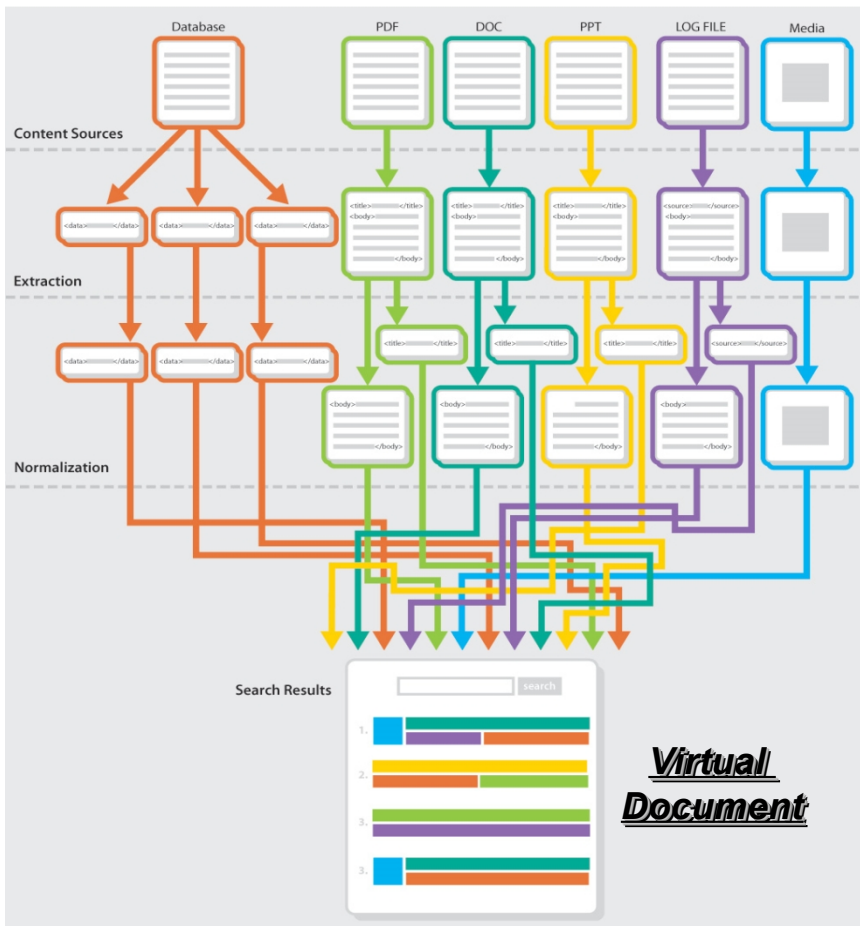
Database

PDF

DOC

PPT

LOG FILE

Media

Content Sources

<data></data>
<data></data>
<data></data>

<title></title>
<body>
</body>

<title></title>
<body>
</body>

<title></title>
<body>
</body>

<source></source>
<body>
</body>

Extraction

<data></data>
<data></data>
<data></data>

<title></title>
<title></title>
<title></title>
<source></source>

<body>
</body>

<body>
</body>

</body>

<body>
</body>

Normalization

Search Results

search

1.

2.

3.

3.

Virtual Document